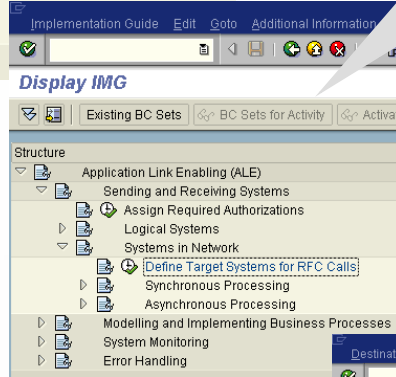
Implementation Guide Edit Goto Additional Information

Display IMG

Existing BC Sets BC Sets for Activity Activa

Structure
Application Link Enabling (ALE)
Sending and Receiving Systems
Assign Required Authorizations
Logical Systems
Systems in Network
Define Target Systems for RFC Calls
Synchronous Processing
Asynchronous Processing
Modelling and Implementing Business Processes
System Monitoring
Error Handling

Destinat